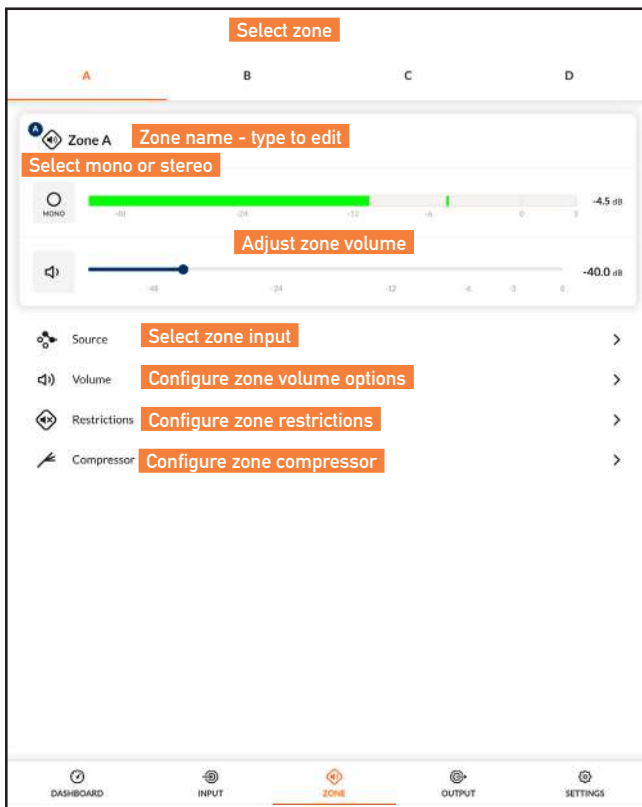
Select zone

A B C D

A Zone A Zone name - type to edit

Select mono or stereo

MONO

-60 -24 -12 -6 0 3

-4.5 dB

Adjust zone volume

-48 -24 -12 -6 -3 0

-40.0 dB

Source Select zone input

Volume Configure zone volume options

Restrictions Configure zone restrictions

Compressor Configure zone compressor

DASHBOARD INPUT ZONE OUTPUT SETTINGS